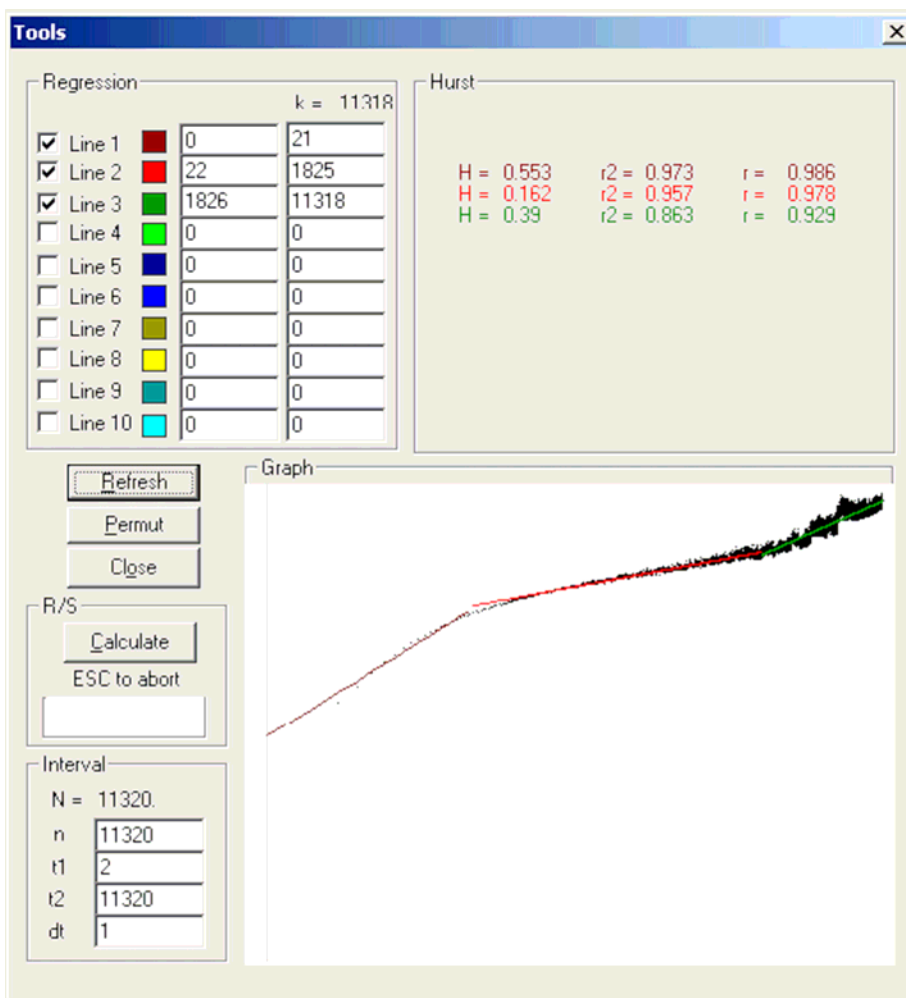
Tools

Regression

k = 11318

| | | |
|---|---|---|
| ☑ Line 1 | 0 | 21 |
| ☑ Line 2 | 22 | 1825 |
| ☑ Line 3 | 1826 | 11318 |
| ☐ Line 4 | 0 | 0 |
| ☐ Line 5 | 0 | 0 |
| ☐ Line 6 | 0 | 0 |
| ☐ Line 7 | 0 | 0 |
| ☐ Line 8 | 0 | 0 |
| ☐ Line 9 | 0 | 0 |
| ☐ Line 10 | 0 | 0 |

Hurst

H = 0.553 r2 = 0.973 r = 0.986
H = 0.162 r2 = 0.957 r = 0.978
H = 0.39 r2 = 0.863 r = 0.929

Refresh
Permut
Close

R/S
Calculate
ESC to abort

Interval
N = 11320.
n 11320
t1 2
t2 11320
dt 1

Graph